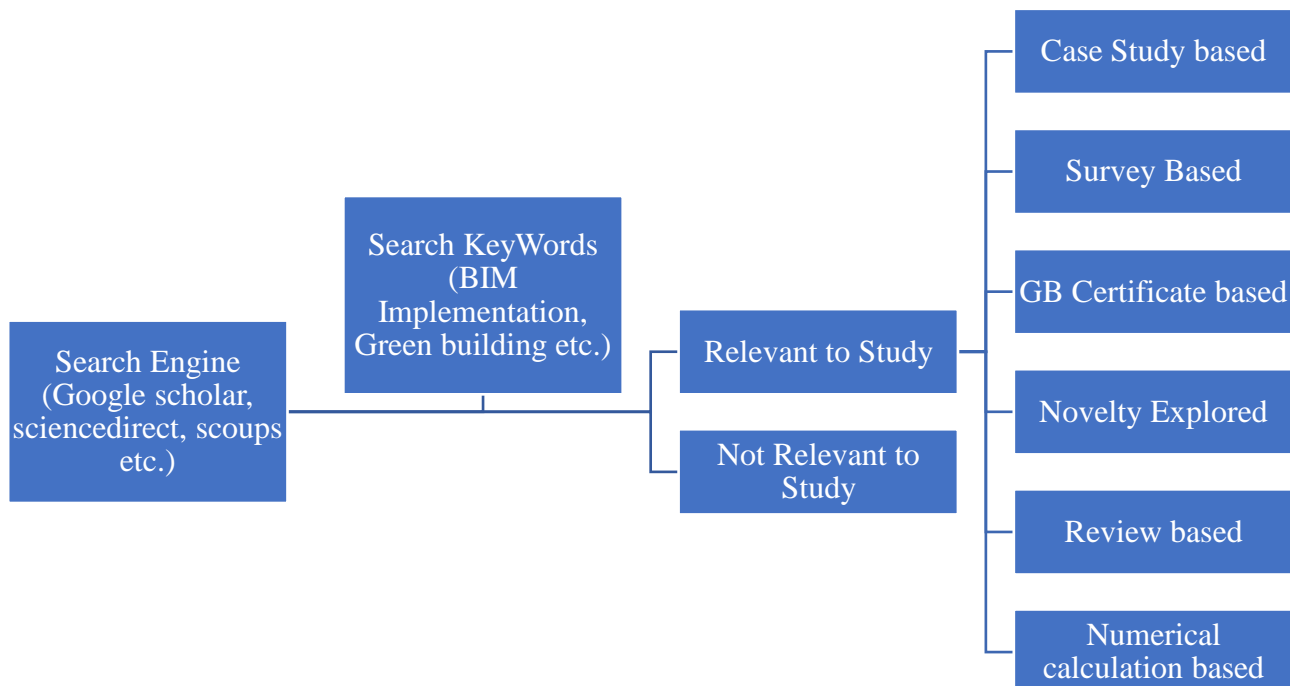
Search Engine (Google scholar, sciencedirect, scoups etc.)

Search KeyWords (BIM Implementation, Green building etc.)

Relevant to Study

Not Relevant to Study

Case Study based

Survey Based

GB Certificate based

Novelty Explored

Review based

Numerical calculation based